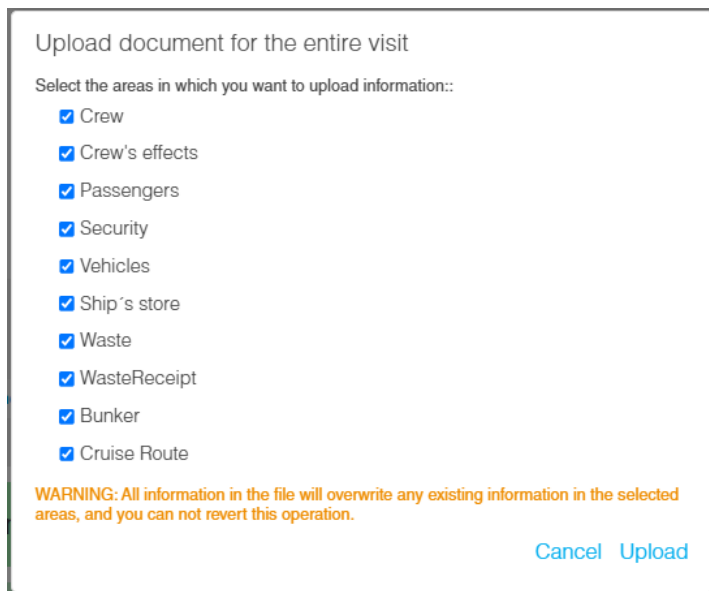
Upload document for the entire visit

Select the areas in which you want to upload information::

Crew

Crew's effects

Passengers

Security

Vehicles

Ship´s store

Waste

WasteReceipt

Bunker

Cruise Route

WARNING: All information in the file will overwrite any existing information in the selected areas, and you can not revert this operation.

Cancel Upload